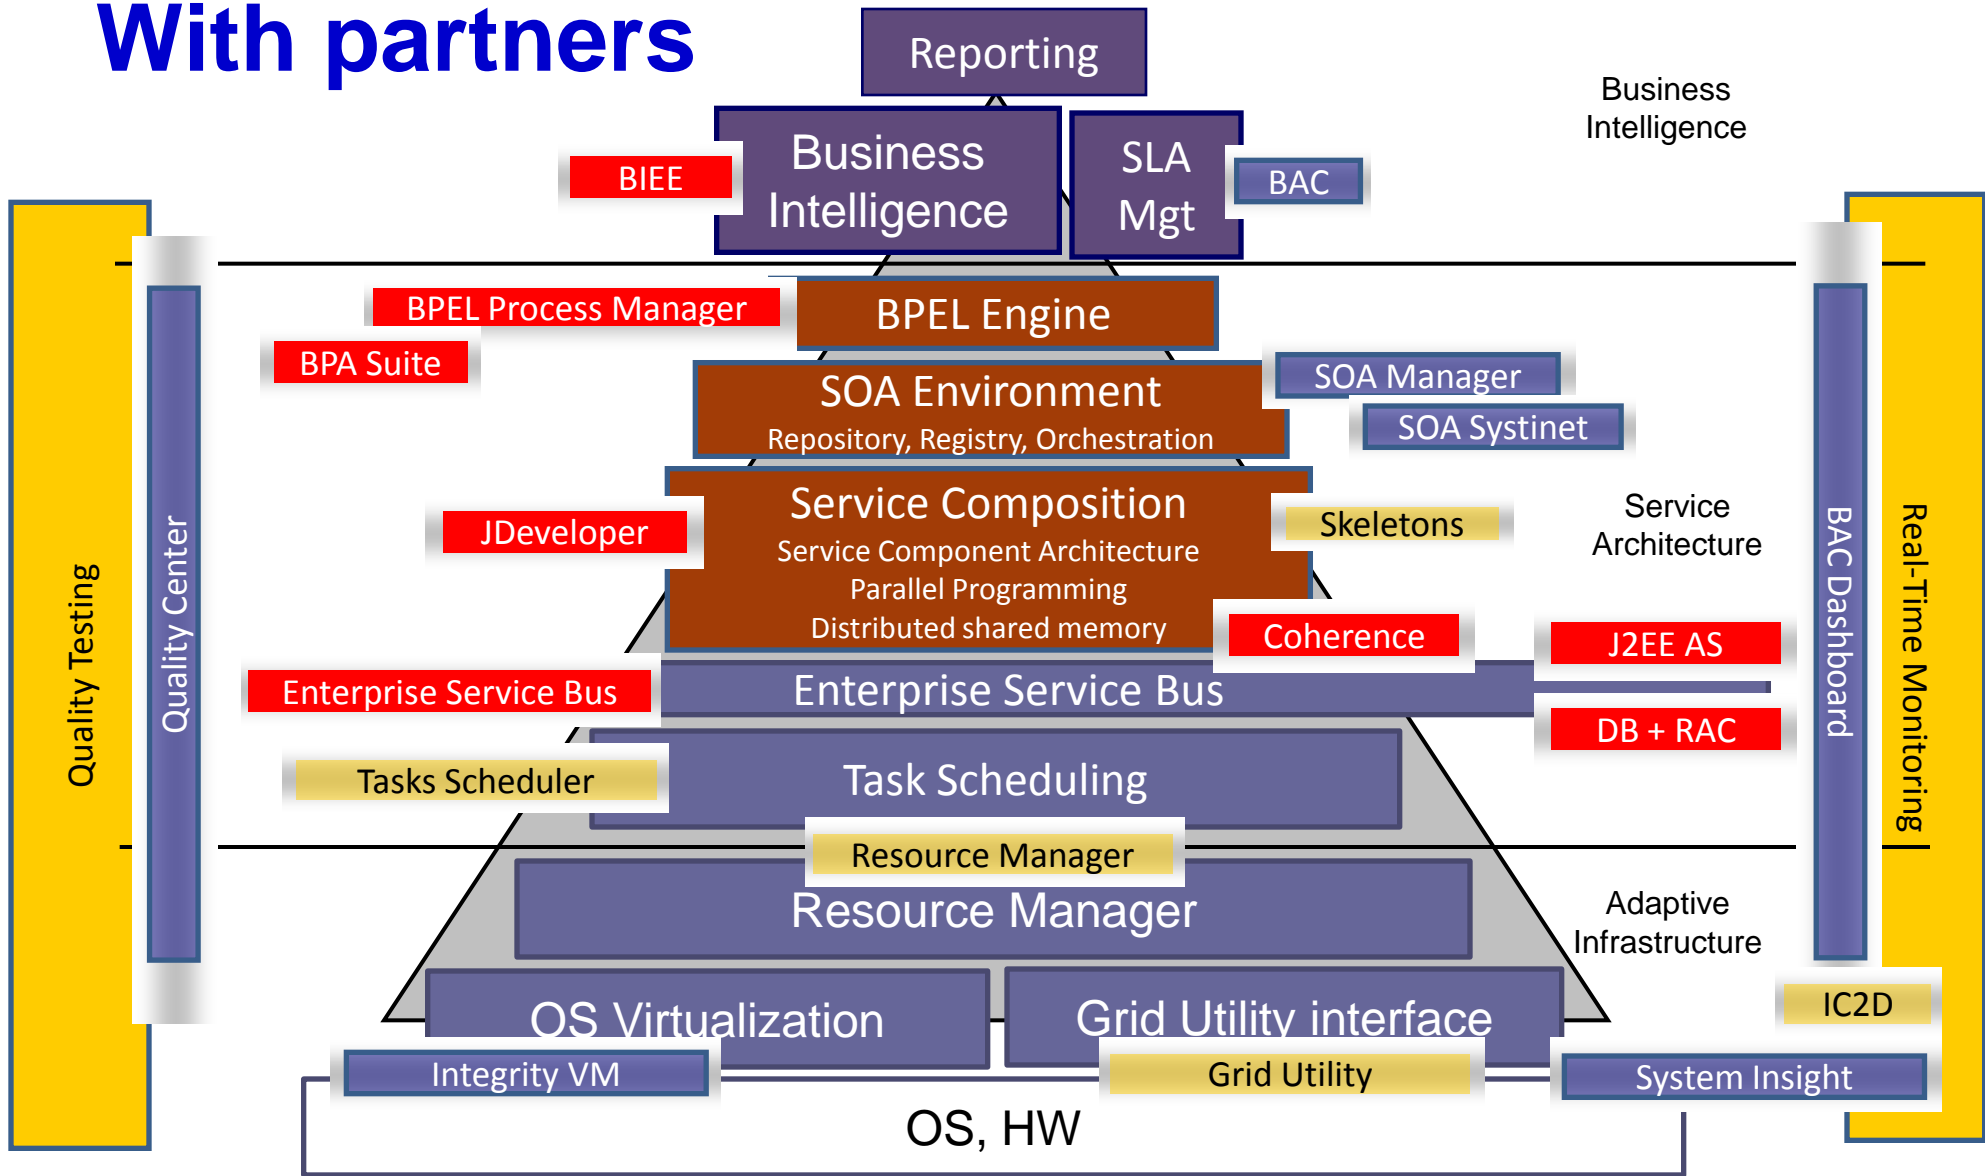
With partners

Reporting

Business Intelligence

SLA Mgt

BIEE

BAC

Business Intelligence

Quality Testing

Quality Center

BPEL Process Manager

BPEL Engine

BPA Suite

SOA Environment
Repository, Registry, Orchestration

SOA Manager

SOA Systinet

JDeveloper

Service Composition
Service Component Architecture
Parallel Programming
Distributed shared memory

Skeletons

Service Architecture

BAC Dashboard

Real-Time Monitoring

Coherence

J2EE AS

Enterprise Service Bus

Enterprise Service Bus

DB + RAC

Tasks Scheduler

Task Scheduling

Resource Manager

Resource Manager

Adaptive Infrastructure

OS Virtualization

Grid Utility interface

IC2D

Integrity VM

Grid Utility

System Insight

OS, HW